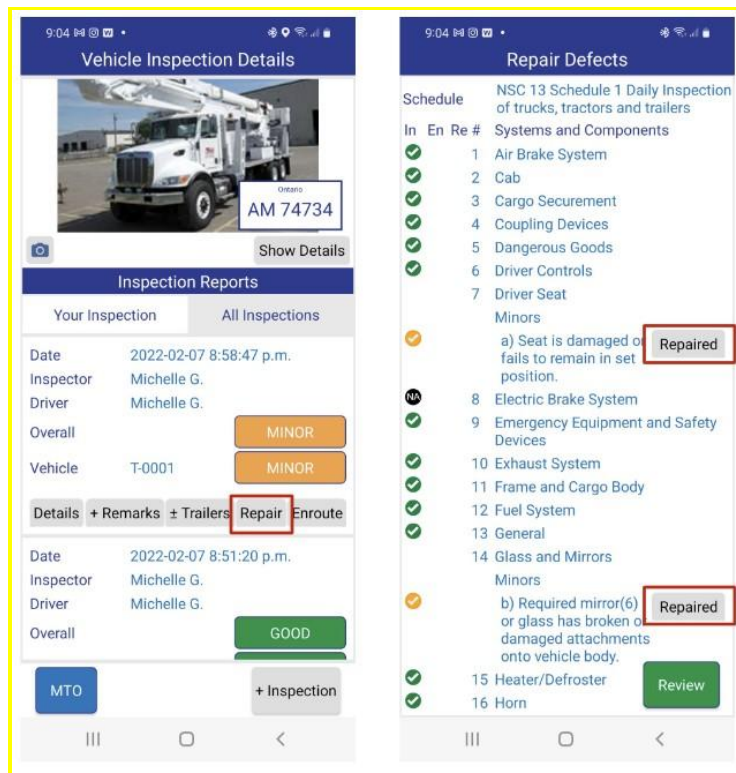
9:04

Vehicle Inspection Details

Ontario
AM 74734

Show Details

Inspection Reports

Your Inspection | All Inspections

Date 2022-02-07 8:58:47 p.m.
Inspector Michelle G.
Driver Michelle G.
Overall MINOR
Vehicle T-0001 MINOR

Details + Remarks ± Trailers Repair Enroute

Date 2022-02-07 8:51:20 p.m.
Inspector Michelle G.
Driver Michelle G.
Overall GOOD

MTO + Inspection

9:04

Repair Defects

Schedule NSC 13 Schedule 1 Daily Inspection of trucks, tractors and trailers

In En Re # Systems and Components
1 Air Brake System
2 Cab
3 Cargo Securement
4 Coupling Devices
5 Dangerous Goods
6 Driver Controls
7 Driver Seat
Minors
a) Seat is damaged or fails to remain in set position. Repaired
NA 8 Electric Brake System
9 Emergency Equipment and Safety Devices
10 Exhaust System
11 Frame and Cargo Body
12 Fuel System
13 General
14 Glass and Mirrors
Minors
b) Required mirror(6) or glass has broken or damaged attachments onto vehicle body. Repaired
15 Heater/Defroster
16 Horn

Review